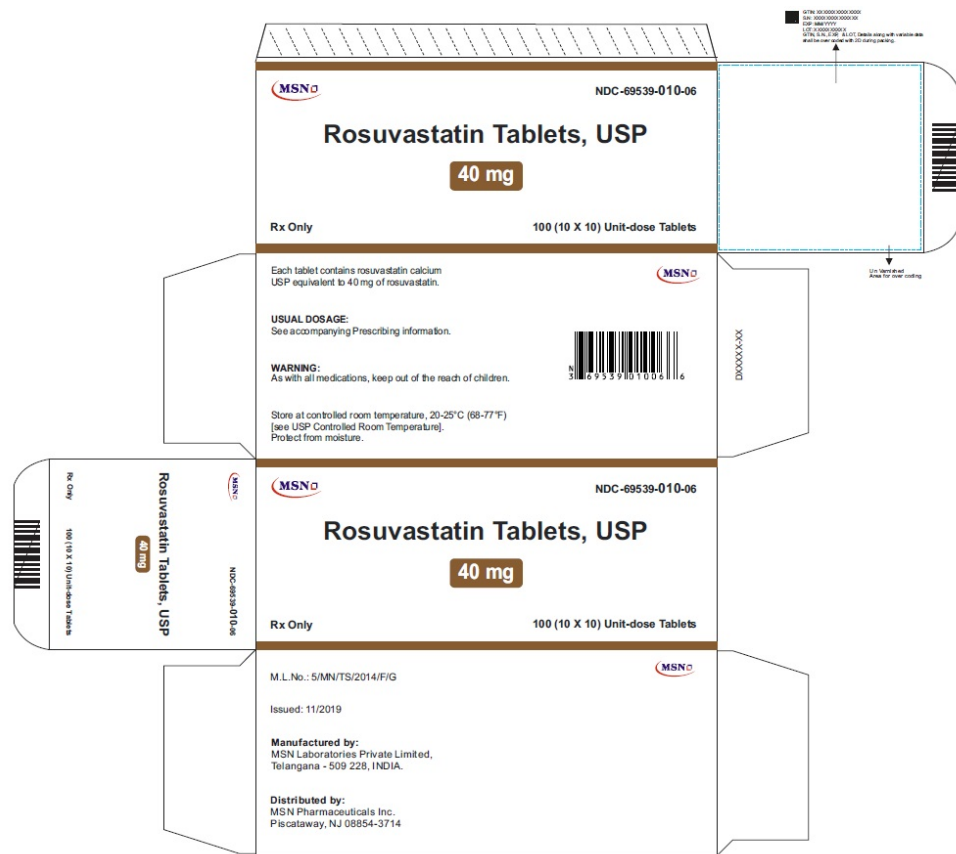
GTIN: XXXXXXXXXXXXXX
S.N: XXXXXXXXXXXXXX
EXP: MM/YYYY
LOT: XXXXXXXXXX
NOTE: S.N, EXP, & LOT, Details along with variable data shall be over coded with 2D during packing.

MSN

NDC-69539-010-06

Rosuvastatin Tablets, USP

40 mg

Rx Only

100 (10 X 10) Unit-dose Tablets

Un Varnished Area for over coding.

Each tablet contains rosuvastatin calcium USP equivalent to 40 mg of rosuvastatin.

MSN

USUAL DOSAGE:
See accompanying Prescribing information.

WARNING:
As with all medications, keep out of the reach of children.

N 3 69539 01006 6

Store at controlled room temperature, 20-25°C (68-77°F) [see USP Controlled Room Temperature].
Protect from moisture.

DXXXXX-XX

MSN

Rosuvastatin Tablets, USP

40 mg

Rx Only

100 (10 X 10) Unit-dose Tablets

NDC-69539-010-06

MSN

NDC-69539-010-06

Rosuvastatin Tablets, USP

40 mg

Rx Only

100 (10 X 10) Unit-dose Tablets

MSN

M.L.No.: 5/MN/TS/2014/F/G

Issued: 11/2019

Manufactured by:
MSN Laboratories Private Limited,
Telangana - 509 228, INDIA.

Distributed by:
MSN Pharmaceuticals Inc.
Piscataway, NJ 08854-3714